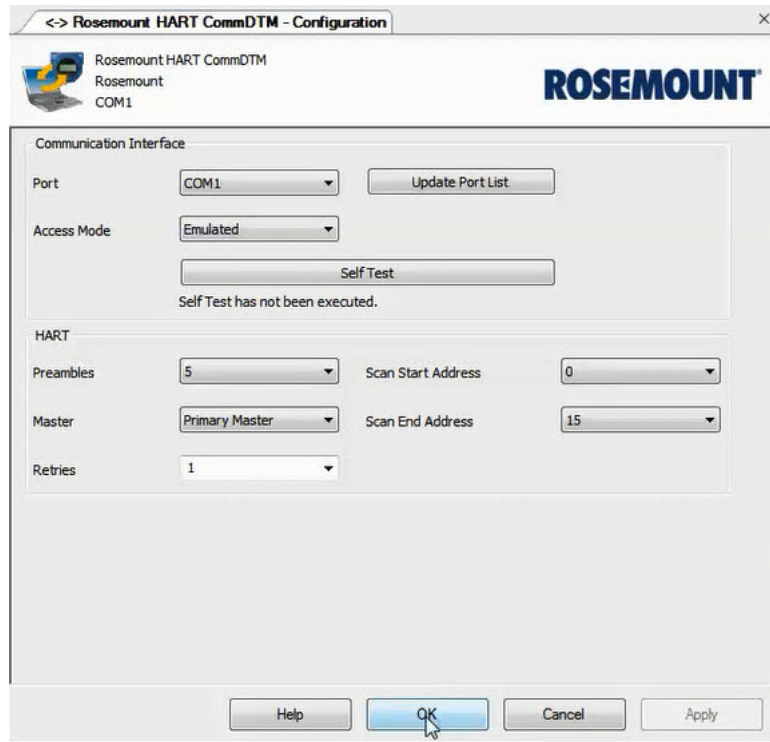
<-> Rosemount HART CommDTM - Configuration

×

Rosemount HART CommDTM
Rosemount
COM1

ROSEMOUNT

Communication Interface

Port COM1 Update Port List

Access Mode Emulated

Self Test

Self Test has not been executed.

HART

Preambles 5 Scan Start Address 0

Master Primary Master Scan End Address 15

Retries 1

Help OK Cancel Apply